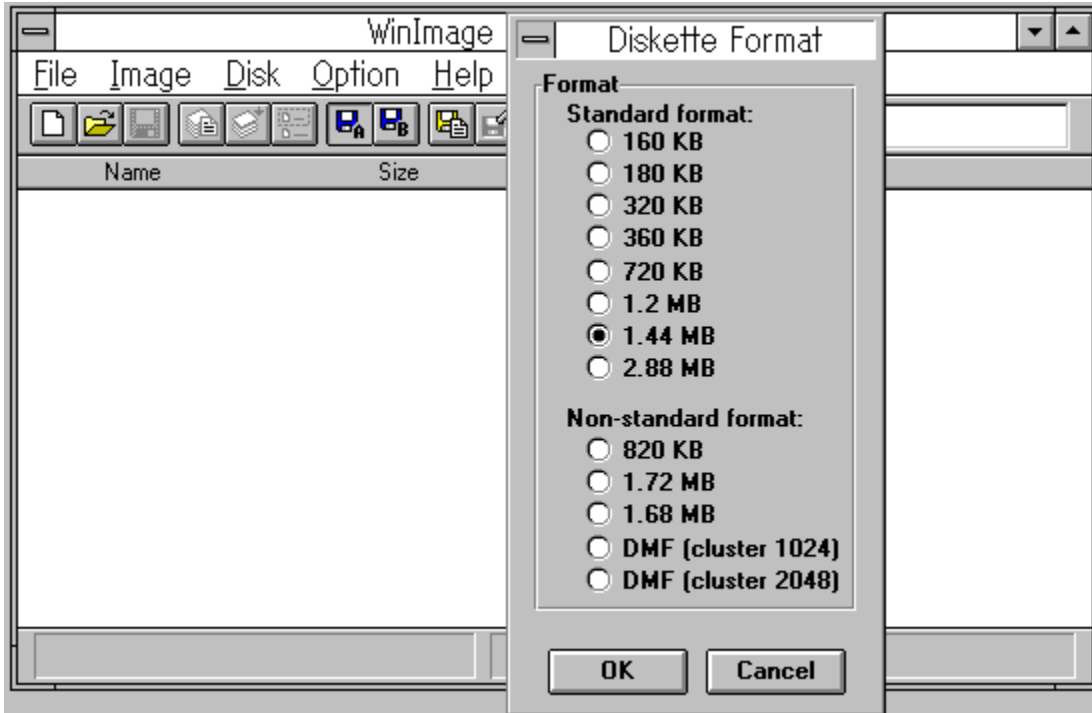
WinImage

File Image Disk Option Help

Name Size

Diskette Format

Format

Standard format:

160 KB

180 KB

320 KB

360 KB

720 KB

1.2 MB

1.44 MB

2.88 MB

Non-standard format:

820 KB

1.72 MB

1.68 MB

DMF (cluster 1024)

DMF (cluster 2048)

OK

Cancel